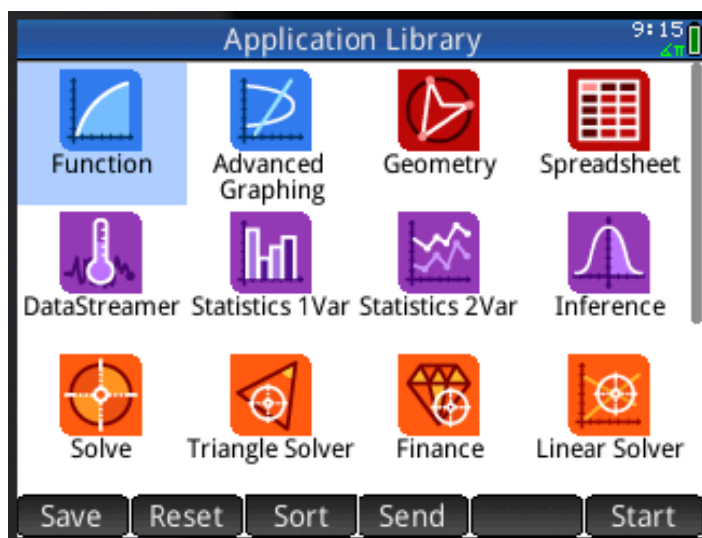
Application Library
9:15
∡π

Function
Advanced Graphing
Geometry
Spreadsheet
DataStreamer
Statistics 1Var
Statistics 2Var
Inference
Solve
Triangle Solver
Finance
Linear Solver

Save
Reset
Sort
Send
Start